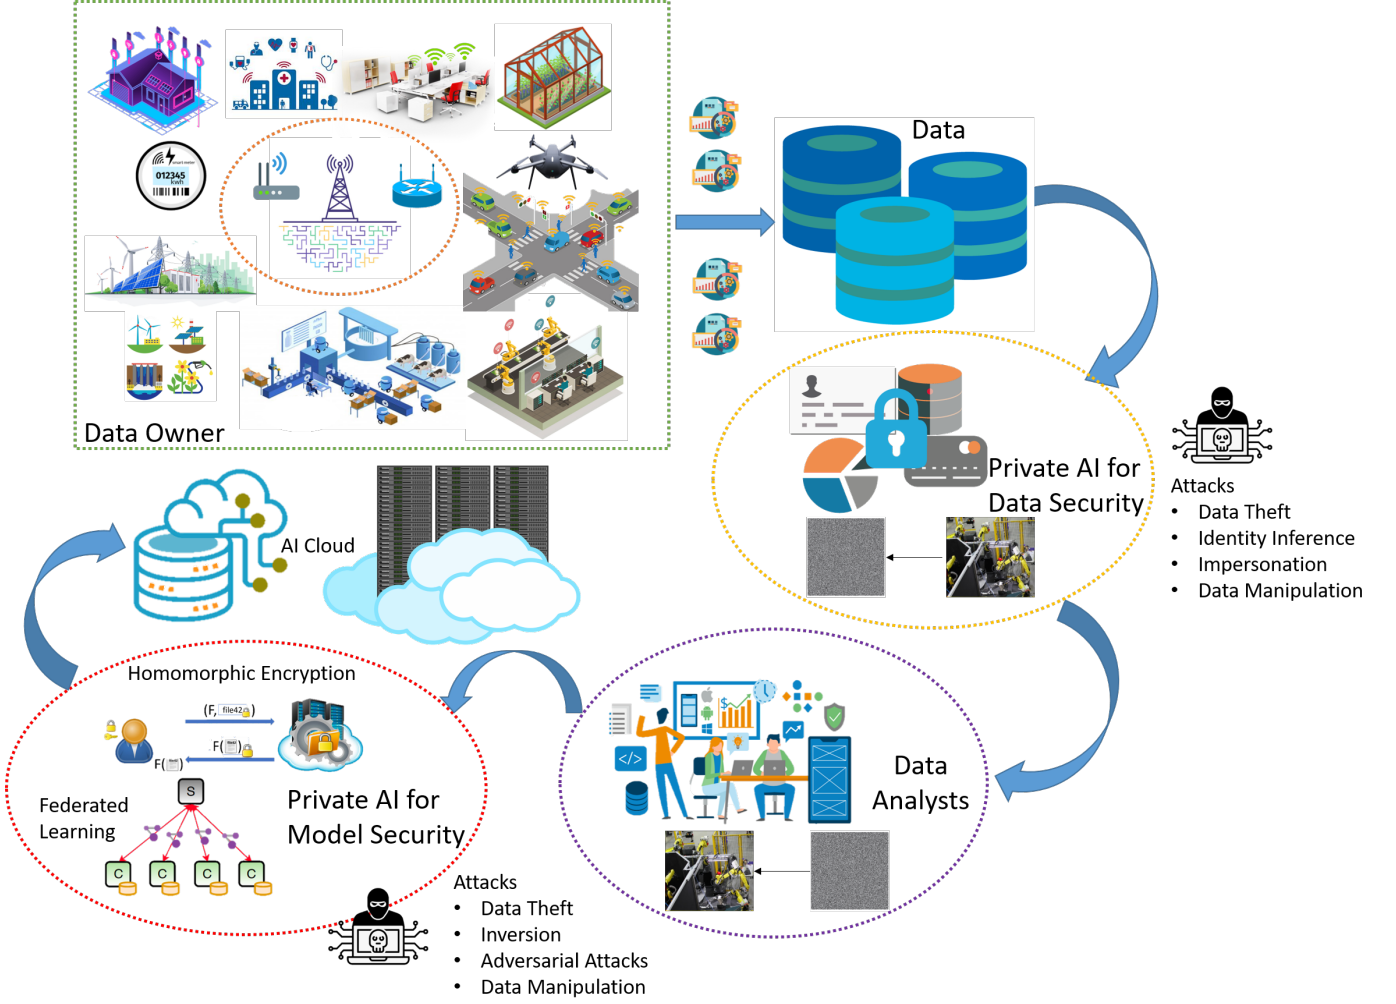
012345 kWh

Data Owner

Data

Private AI for Data Security

Attacks
- Data Theft
- Identity Inference
- Impersonation
- Data Manipulation

AI Cloud

Homomorphic Encryption

(F, file42)

F( )

F( )

S

Federated Learning

C C C C

Private AI for Model Security

Data Analysts

Attacks
- Data Theft
- Inversion
- Adversarial Attacks
- Data Manipulation